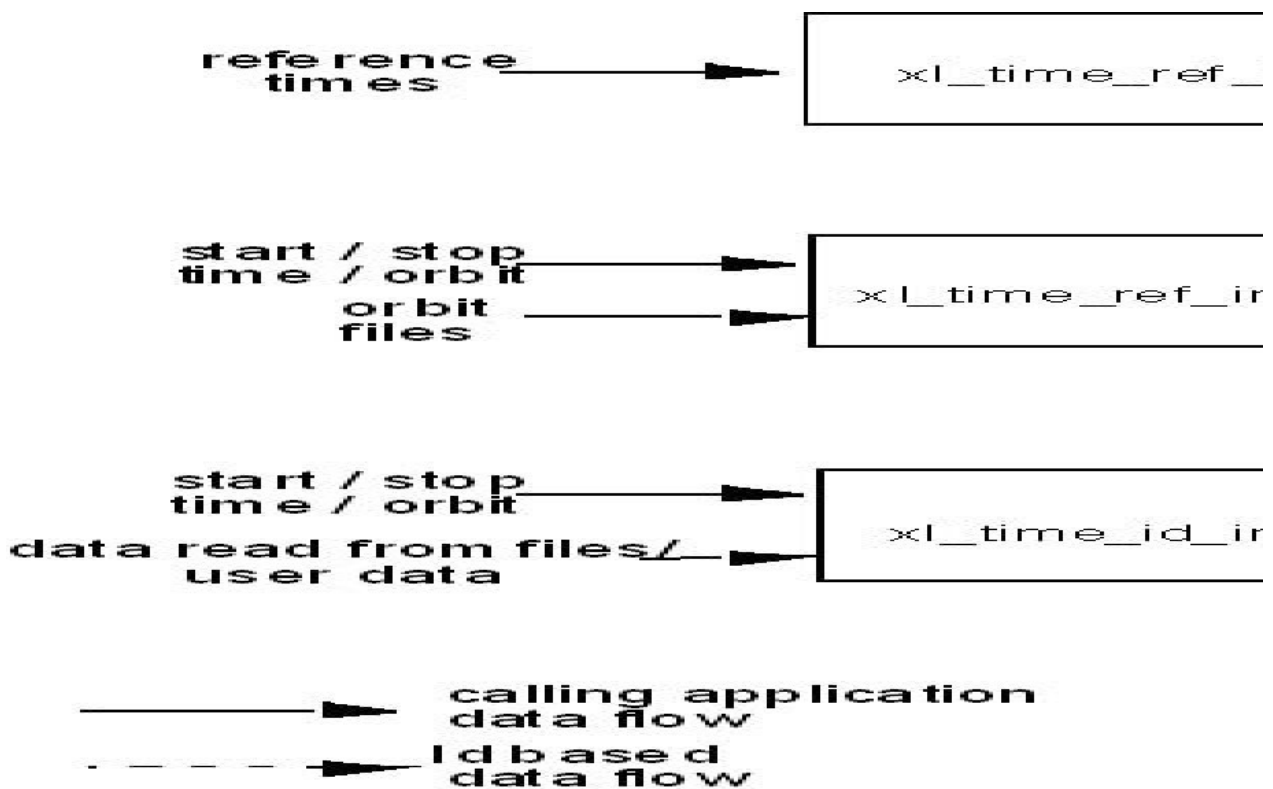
reference times

xl_time_ref_

start / stop time / orbit

orbit files

xl_time_ref_in

start / stop time / orbit

data read from files/ user data

xl_time_id_in

calling application data flow

Id based data flow